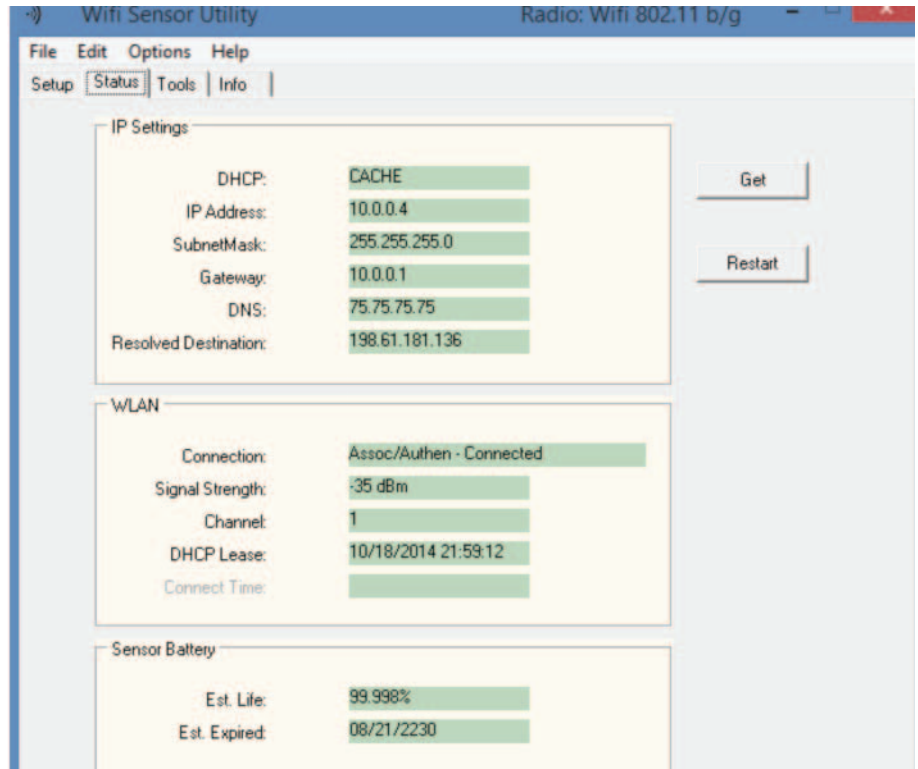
Wifi Sensor Utility

Radio: Wifi 802.11 b/g

File Edit Options Help

Setup Status Tools Info

IP Settings

DHCP: CACHE

IP Address: 10.0.0.4

SubnetMask: 255.255.255.0

Gateway: 10.0.0.1

DNS: 75.75.75.75

Resolved Destination: 198.61.181.136

Get

Restart

WLAN

Connection: Assoc/Authen - Connected

Signal Strength: -35 dBm

Channel: 1

DHCP Lease: 10/18/2014 21:59:12

Connect Time:

Sensor Battery

Est. Life: 99.998%

Est. Expired: 08/21/2230